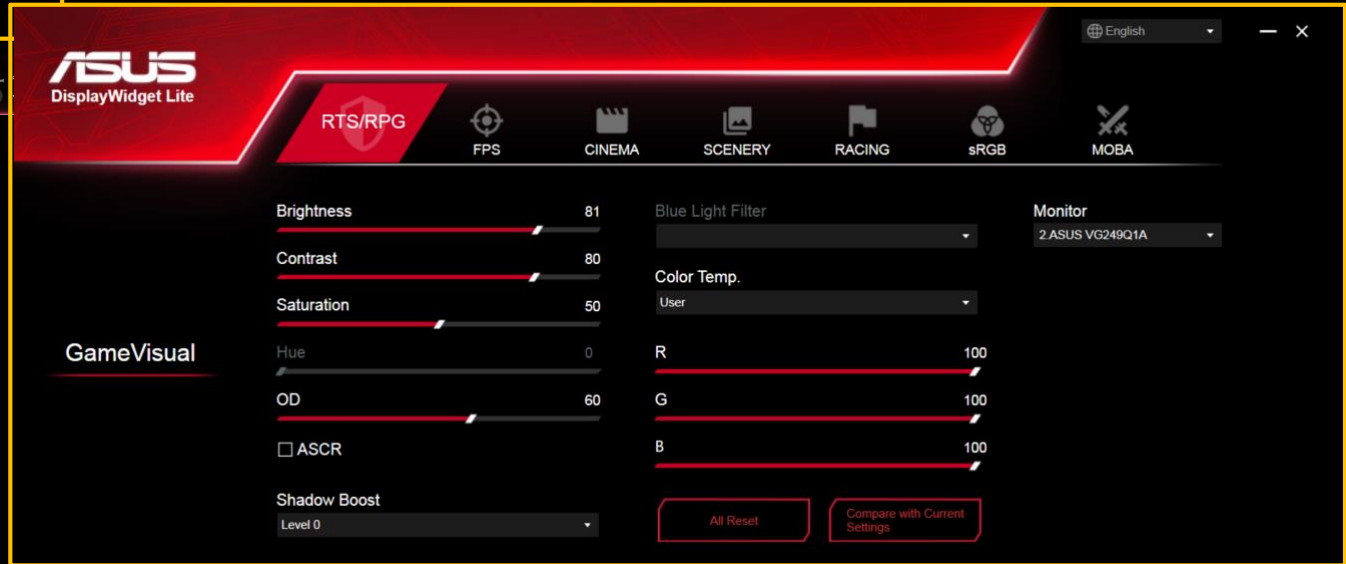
ASUS
DisplayWidget Lite

English

RTS/RPG FPS CINEMA SCENERY RACING sRGB MOBA

GameVisual

Brightness 81
Contrast 80
Saturation 50
Hue 0
OD 60
☐ ASCR
Shadow Boost
Level 0

Blue Light Filter
Color Temp.
User
R 100
G 100
B 100

All Reset
Compare with Current Settings

Monitor
2.ASUS VG249Q1A